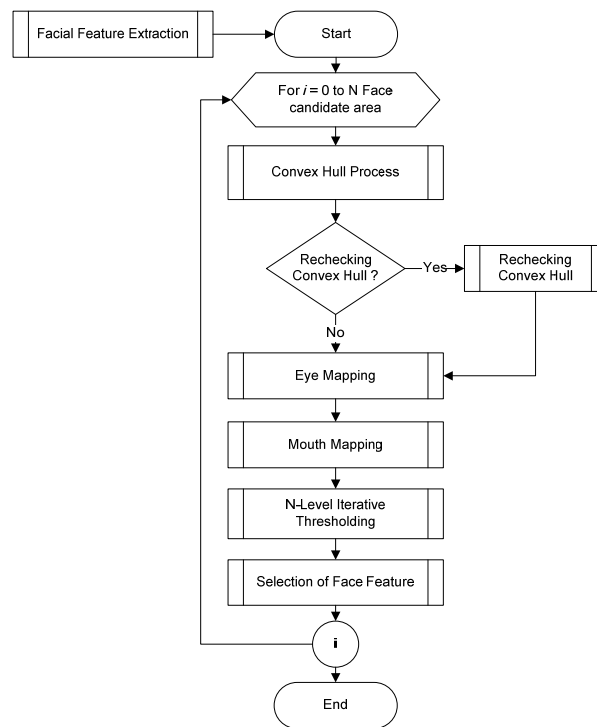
Facial Feature Extraction

Start

For $i$ = 0 to N Face candidate area

Convex Hull Process

Rechecking Convex Hull ?

Yes

Rechecking Convex Hull

No

Eye Mapping

Mouth Mapping

N-Level Iterative Thresholding

Selection of Face Feature

i

End